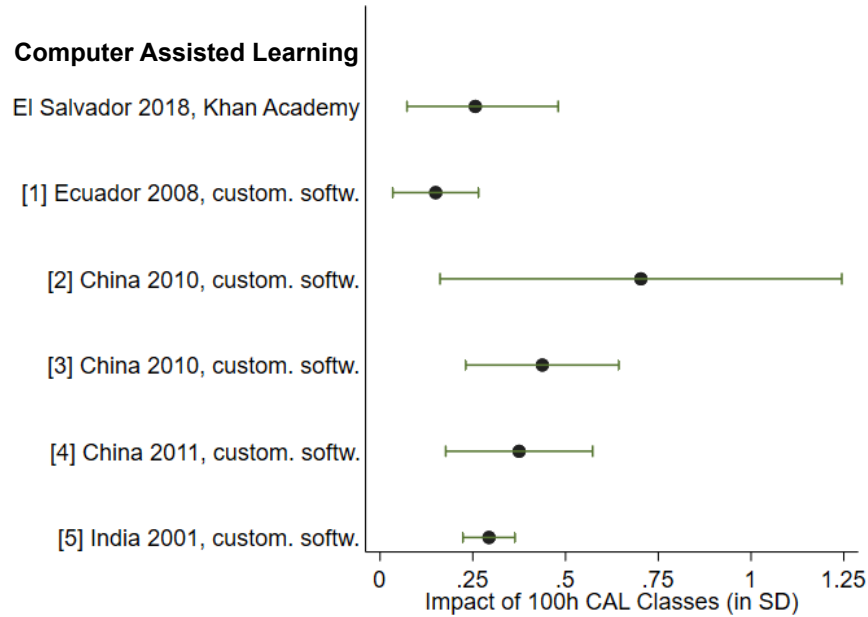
Computer Assisted Learning

El Salvador 2018, Khan Academy

[1] Ecuador 2008, custom. softw.

[2] China 2010, custom. softw.

[3] China 2010, custom. softw.

[4] China 2011, custom. softw.

[5] India 2001, custom. softw.

0 .25 .5 .75 1 1.25

Impact of 100h CAL Classes (in SD)